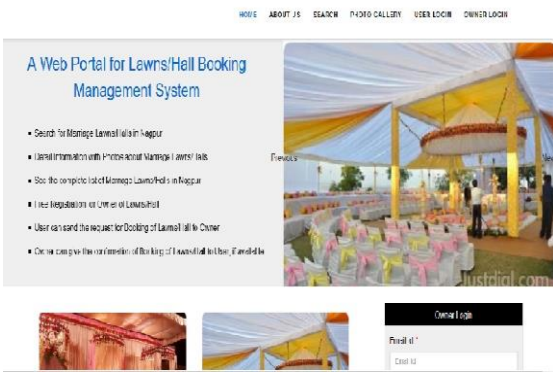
HOME ABOUT US SEARCH PHOTO GALLERY USER LOGIN OWNER LOGIN

A Web Portal for Lawns/Hall Booking Management System

• Search for Marriage Lawns/Halls in Nagpur

• Detail Information with Profile about Marriage Lawns/Halls

• See the complete list of Marriage Lawns/Halls in Nagpur

• Free Registration for Owner of Lawns/Hall

• User can send the request for Booking of Lawns/Hall to Owner

• Owner can give the confirmation of Booking of Lawns/Hall to User, if available

Previous

Next

Justdial.com

Owner Login

Email id *

Email id